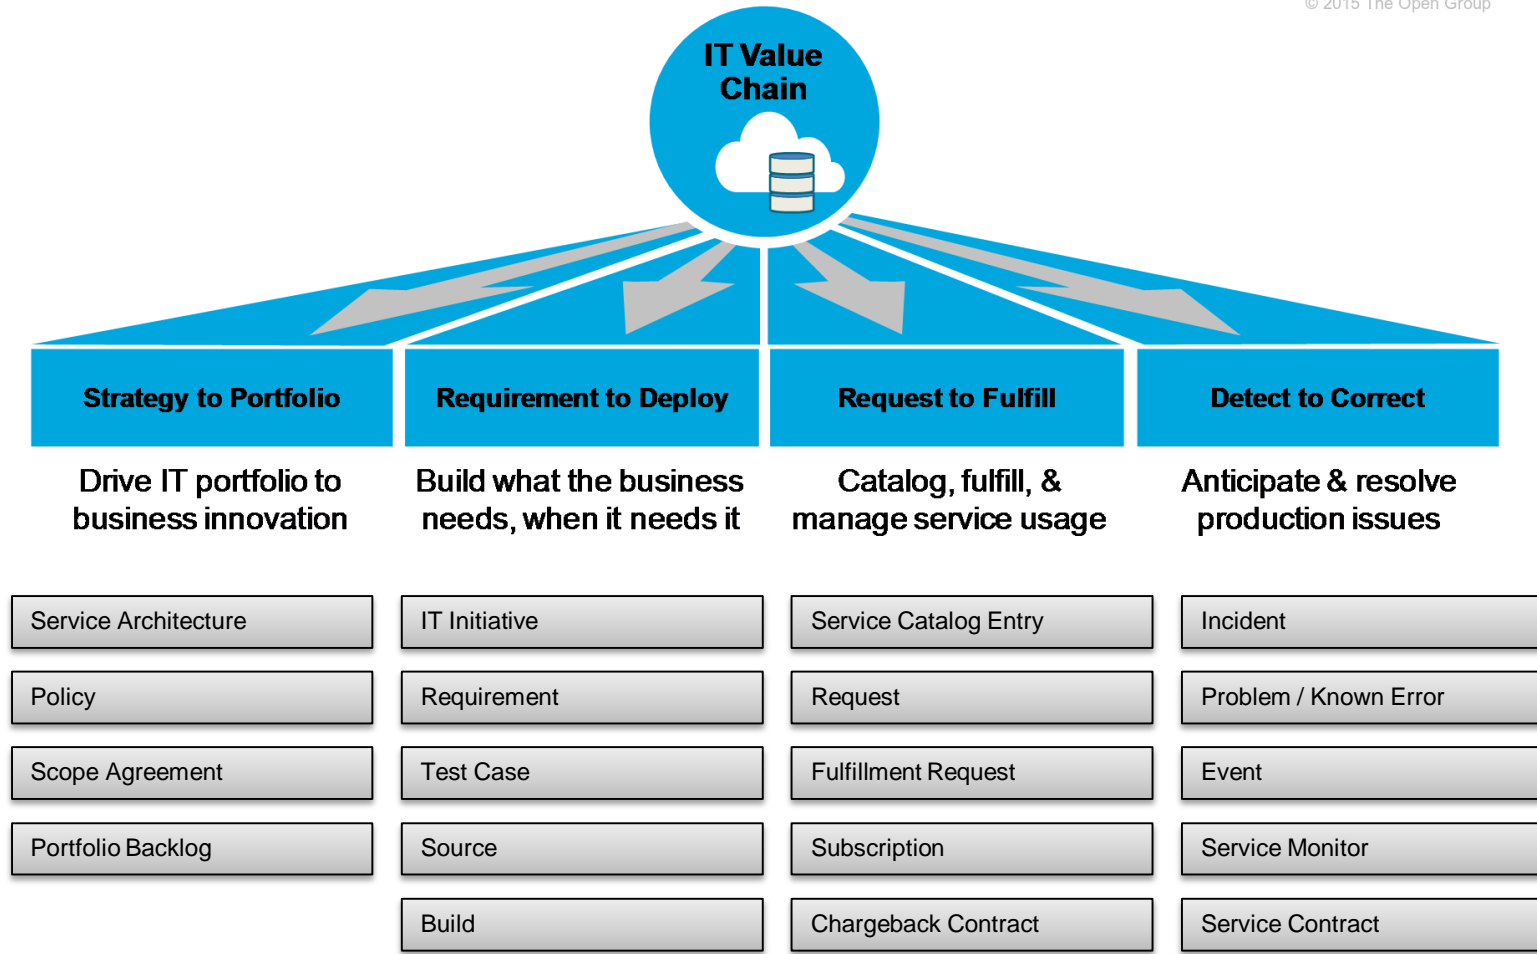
© 2015 The Open Group

IT Value Chain

Strategy to Portfolio

Drive IT portfolio to business innovation

Service Architecture

Policy

Scope Agreement

Portfolio Backlog

Requirement to Deploy

Build what the business needs, when it needs it

IT Initiative

Requirement

Test Case

Source

Build

Request to Fulfill

Catalog, fulfill, & manage service usage

Service Catalog Entry

Request

Fulfillment Request

Subscription

Chargeback Contract

Detect to Correct

Anticipate & resolve production issues

Incident

Problem / Known Error

Event

Service Monitor

Service Contract